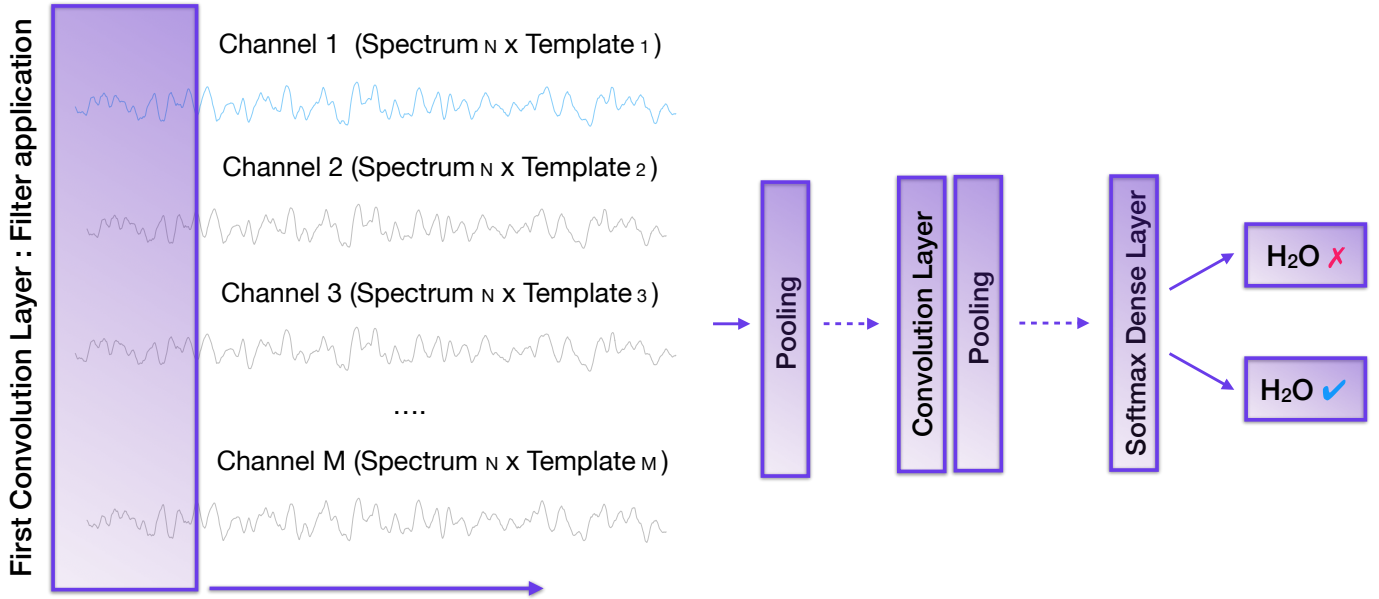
First Convolution Layer : Filter application

Channel 1 (Spectrum $_N$ x Template $_1$)

Channel 2 (Spectrum $_N$ x Template $_2$)

Channel 3 (Spectrum $_N$ x Template $_3$)

....

Channel M (Spectrum $_N$ x Template $_M$)

Pooling

Convolution Layer

Pooling

Softmax Dense Layer

$H_2O$ ✗

$H_2O$ ✔